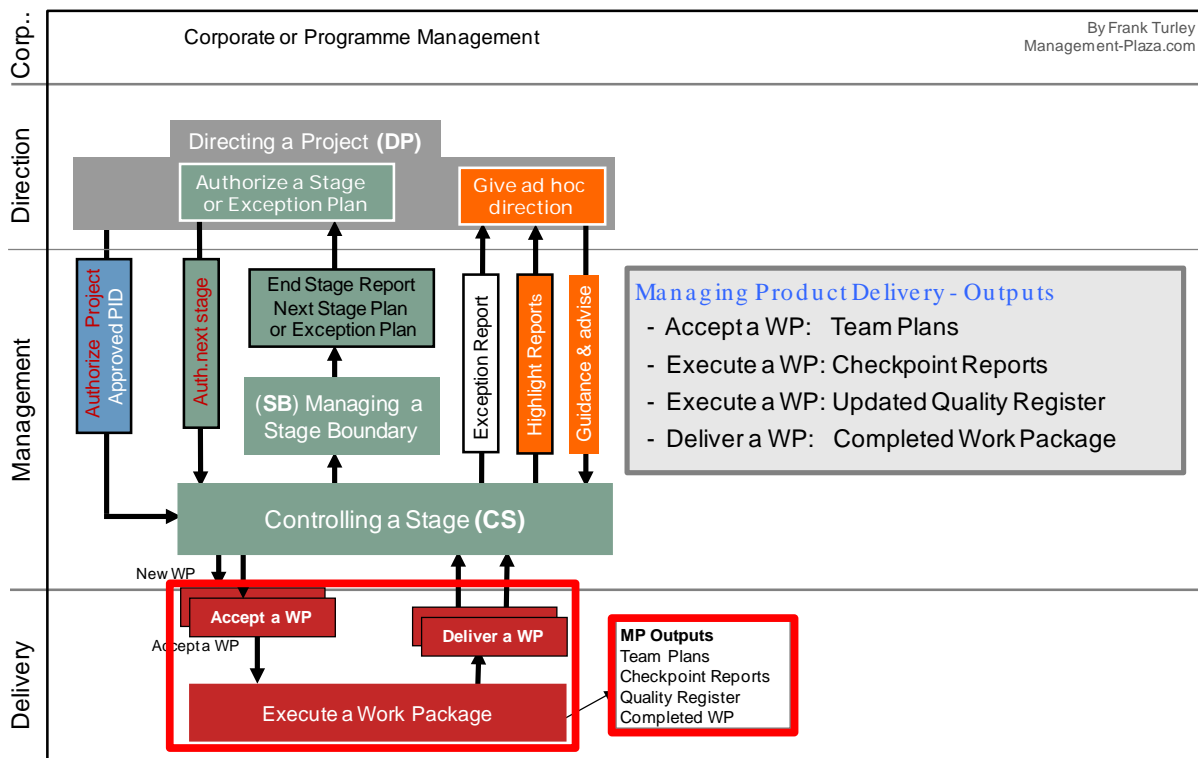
Corp.

Corporate or Programme Management

By Frank Turley
Management-Plaza.com

Direction

Directing a Project (DP)

Authorize a Stage or Exception Plan

Give ad hoc direction

Management

Authorize Project
Approved PID

Auth.next stage

End Stage Report
Next Stage Plan
or Exception Plan

(SB) Managing a Stage Boundary

Exception Report

Highlight Reports

Guidance & advise

Managing Product Delivery - Outputs
- Accept a WP: Team Plans
- Execute a WP: Checkpoint Reports
- Execute a WP: Updated Quality Register
- Deliver a WP: Completed Work Package

Controlling a Stage (CS)

New WP

Delivery

Accept a WP

Accept a WP

Deliver a WP

Execute a Work Package

MP Outputs
Team Plans
Checkpoint Reports
Quality Register
Completed WP